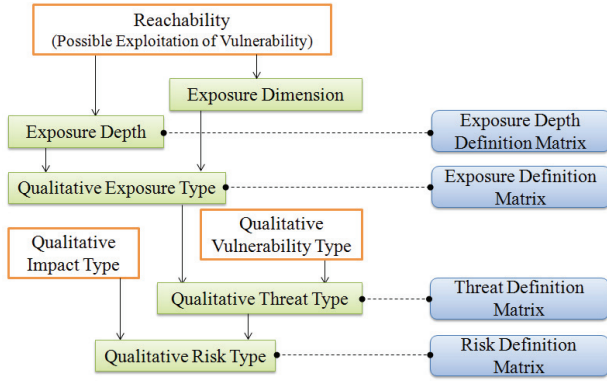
Reachability
(Possible Exploitation of Vulnerability)

Exposure Dimension

Exposure Depth

Exposure Depth Definition Matrix

Qualitative Exposure Type

Exposure Definition Matrix

Qualitative Vulnerability Type

Qualitative Impact Type

Qualitative Threat Type

Threat Definition Matrix

Qualitative Risk Type

Risk Definition Matrix